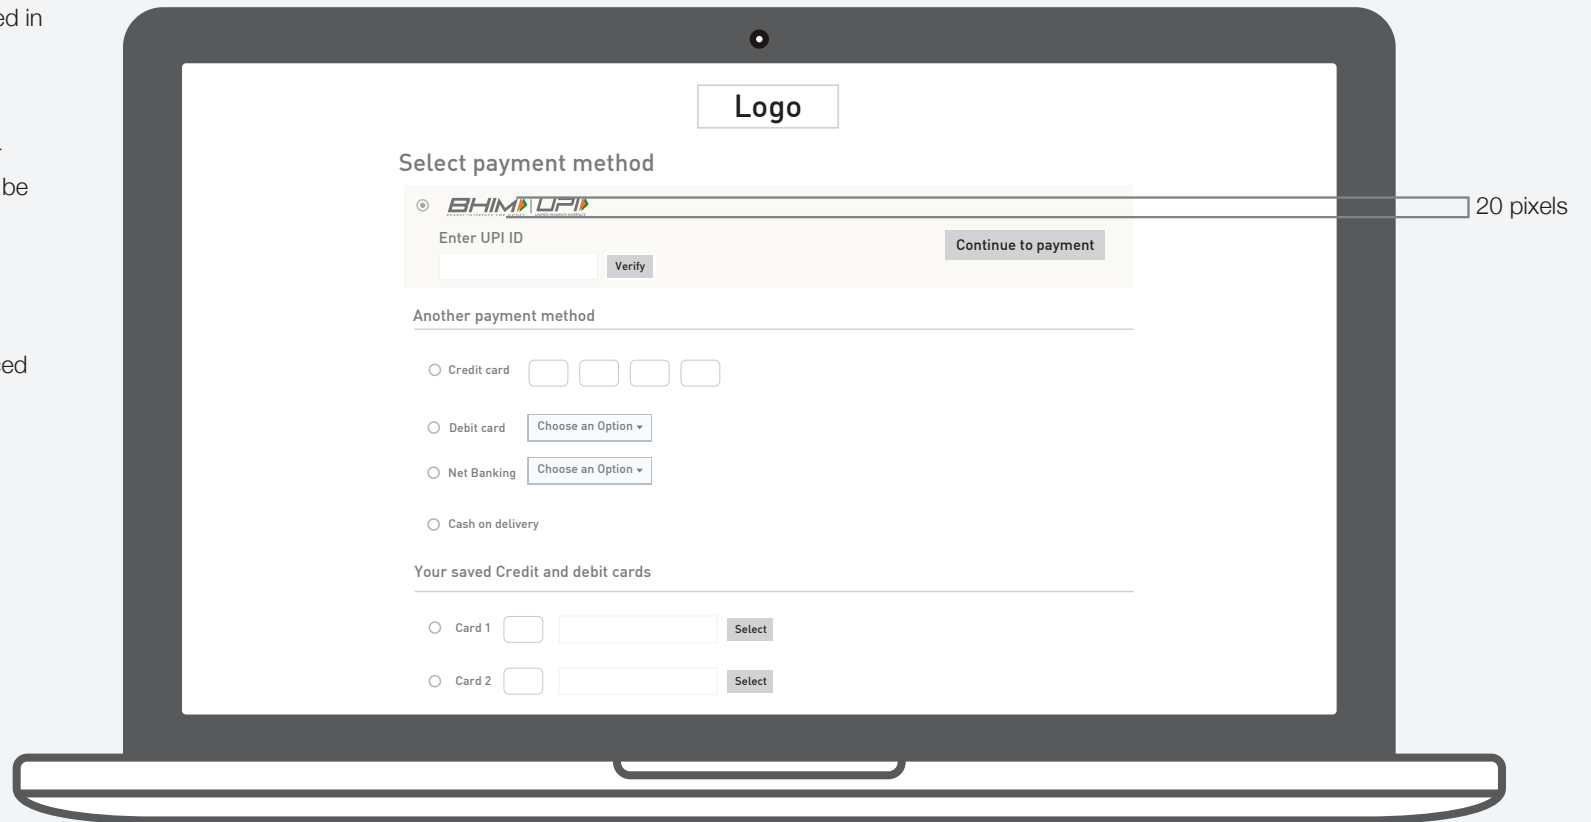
ed in

be

ed

Logo

Select payment method

BHIM UPI

20 pixels

Enter UPI ID

Verify

Continue to payment

Another payment method

Credit card

Debit card Choose an Option

Net Banking Choose an Option

Cash on delivery

Your saved Credit and debit cards

Card 1 Select

Card 2 Select